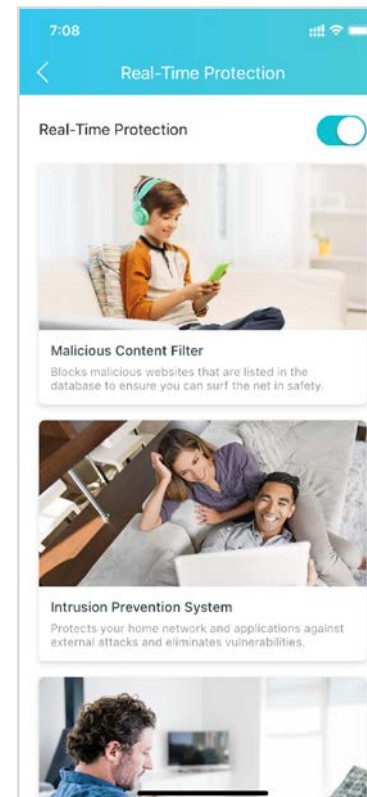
7:08

<

Real-Time Protection

Real-Time Protection

Malicious Content Filter

Blocks malicious websites that are listed in the database to ensure you can surf the net in safety.

Intrusion Prevention System

Protects your home network and applications against external attacks and eliminates vulnerabilities.